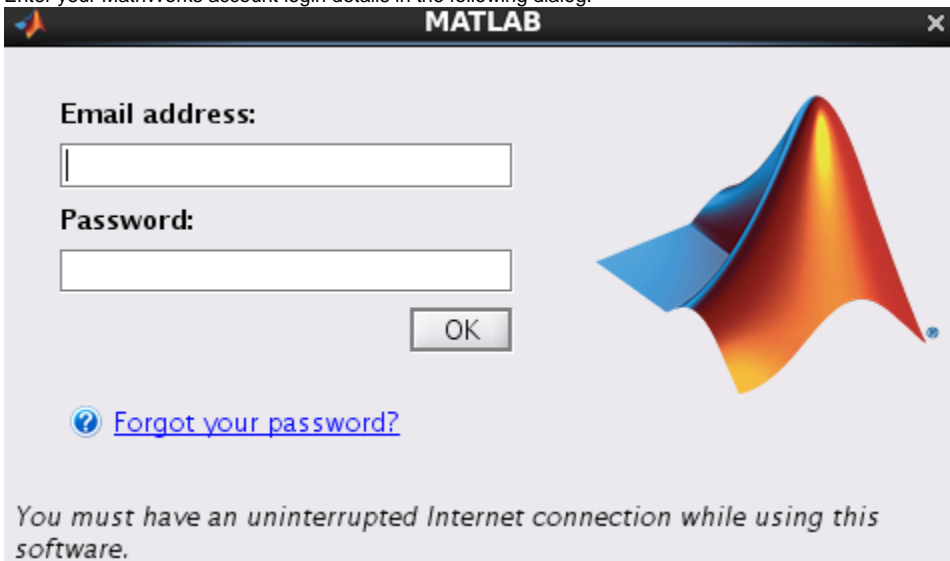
Enter your MathWorks account login details in the following dialog:

MATLAB

Email address:

Password:

OK

Forgot your password?

You must have an uninterrupted Internet connection while using this software.